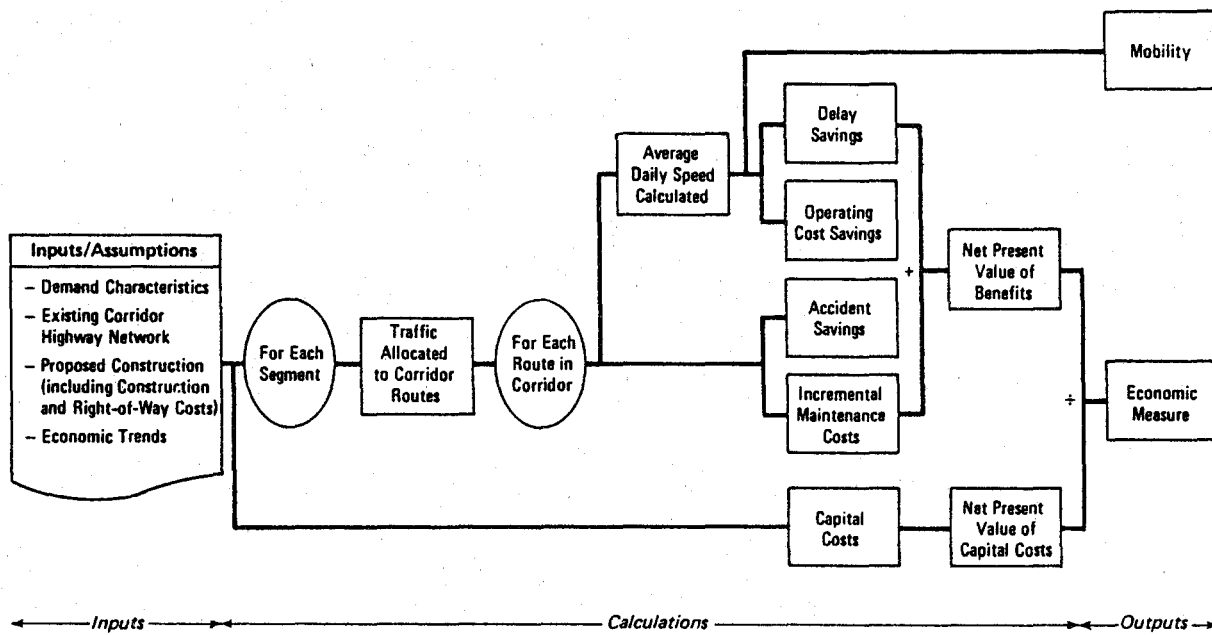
Mobility

Delay Savings

Average Daily Speed Calculated

Operating Cost Savings

Inputs/Assumptions

– Demand Characteristics
– Existing Corridor Highway Network
– Proposed Construction (including Construction and Right-of-Way Costs)
– Economic Trends

For Each Segment

Traffic Allocated to Corridor Routes

For Each Route in Corridor

Accident Savings

Incremental Maintenance Costs

+

Net Present Value of Benefits

÷

Economic Measure

Capital Costs

Net Present Value of Capital Costs

Inputs

Calculations

Outputs